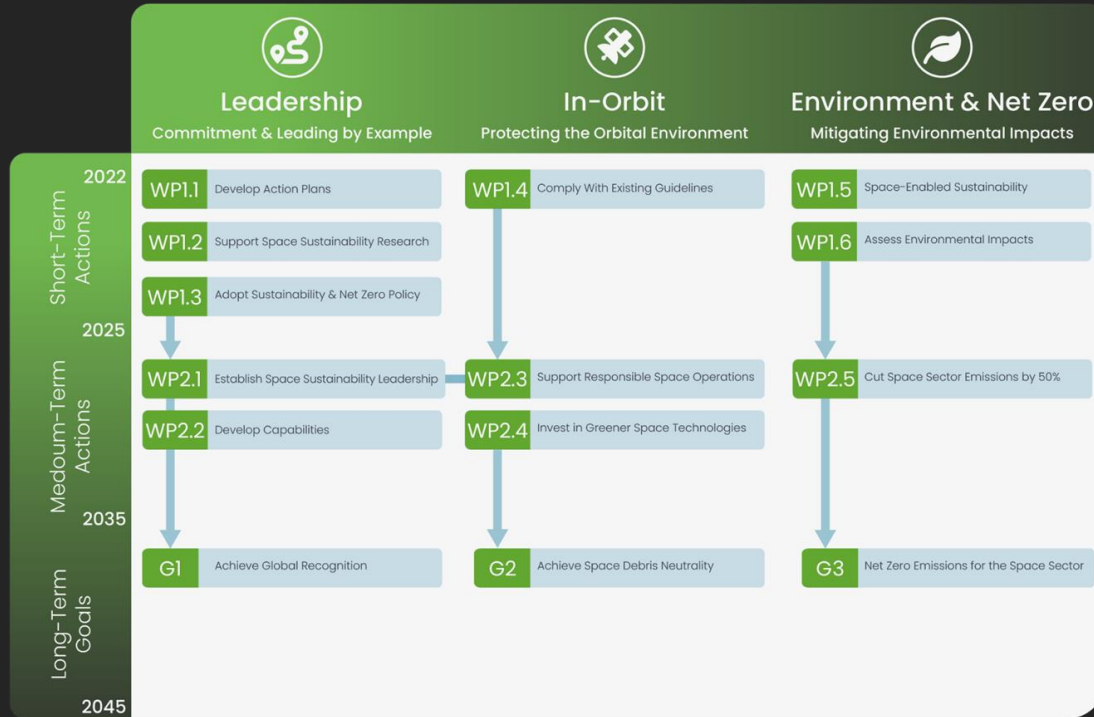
Leadership
Commitment & Leading by Example

In-Orbit
Protecting the Orbital Environment

Environment & Net Zero
Mitigating Environmental Impacts

2022

Short-Term Actions

WP1.1 Develop Action Plans

WP1.2 Support Space Sustainability Research

WP1.3 Adopt Sustainability & Net Zero Policy

WP1.4 Comply With Existing Guidelines

WP1.5 Space-Enabled Sustainability

WP1.6 Assess Environmental Impacts

2025

Medoum-Term Actions

WP2.1 Establish Space Sustainability Leadership

WP2.2 Develop Capabilities

WP2.3 Support Responsible Space Operations

WP2.4 Invest in Greener Space Technologies

WP2.5 Cut Space Sector Emissions by 50%

2035

Long-Term Goals

G1 Achieve Global Recognition

G2 Achieve Space Debris Neutrality

G3 Net Zero Emissions for the Space Sector

2045